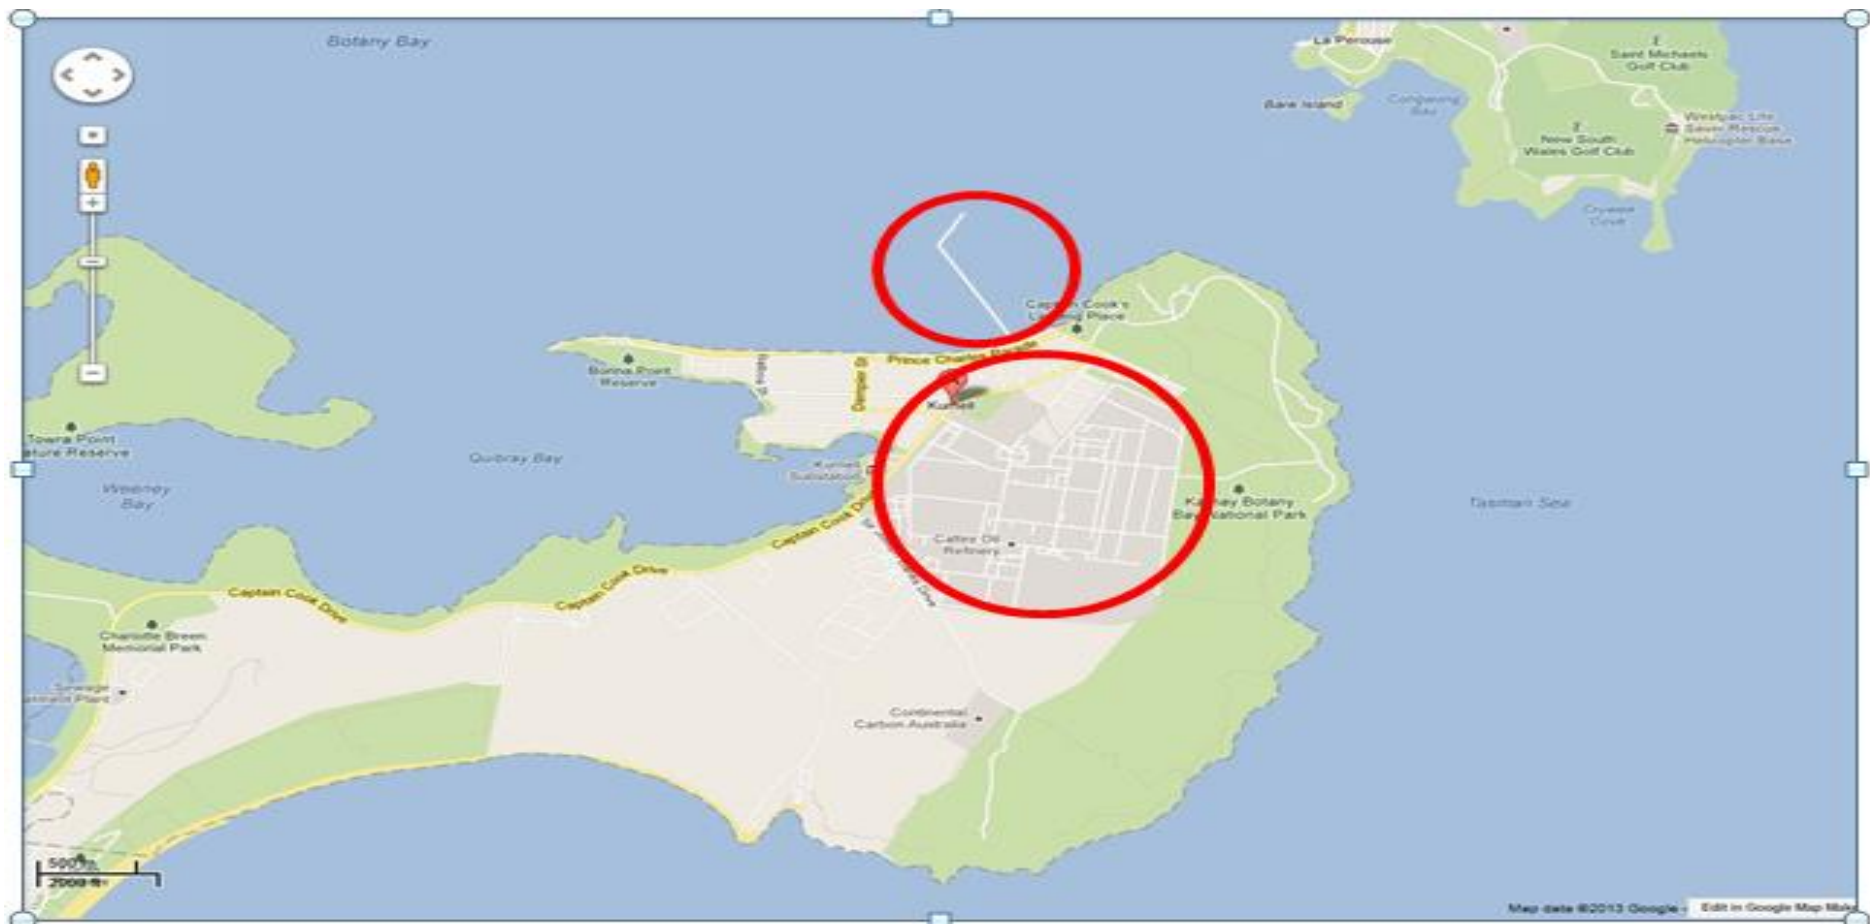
Botany Bay

La Perouse

Saint Michaels Golf Club

Bare Island

Congwong Bay

New South Wales Golf Club

Westpac Life Saver Rescue Helicopter Base

Cruwee Cove

Captain Cook's Landing Place

Prince Charles Parade

Bonna Point Reserve

Dampier St

Kurnell

Towra Point Nature Reserve

Quibray Bay

Weeney Bay

Kurnell Substation

Captain Cook Drive

Kamay Botany Bay National Park

Tasman Sea

Caltex Oil Refinery

Captain Cook Drive

Captain Cook Drive

Charlotte Breen Memorial Park

Sewage Treatment Plant

Continental Carbon Australia

500 m
2000 ft

Map data ©2013 Google - Edit in Google Map Maker